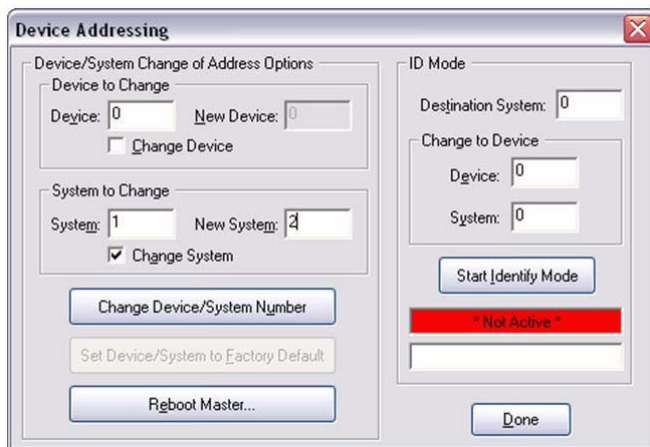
Device Addressing

Device/System Change of Address Options

Device to Change

Device: 0

New Device: 0

Change Device

System to Change

System: 1

New System: 2

Change System

Change Device/System Number

Set Device/System to Factory Default

Reboot Master...

ID Mode

Destination System: 0

Change to Device

Device: 0

System: 0

Start Identify Mode

* Not Active *

Done